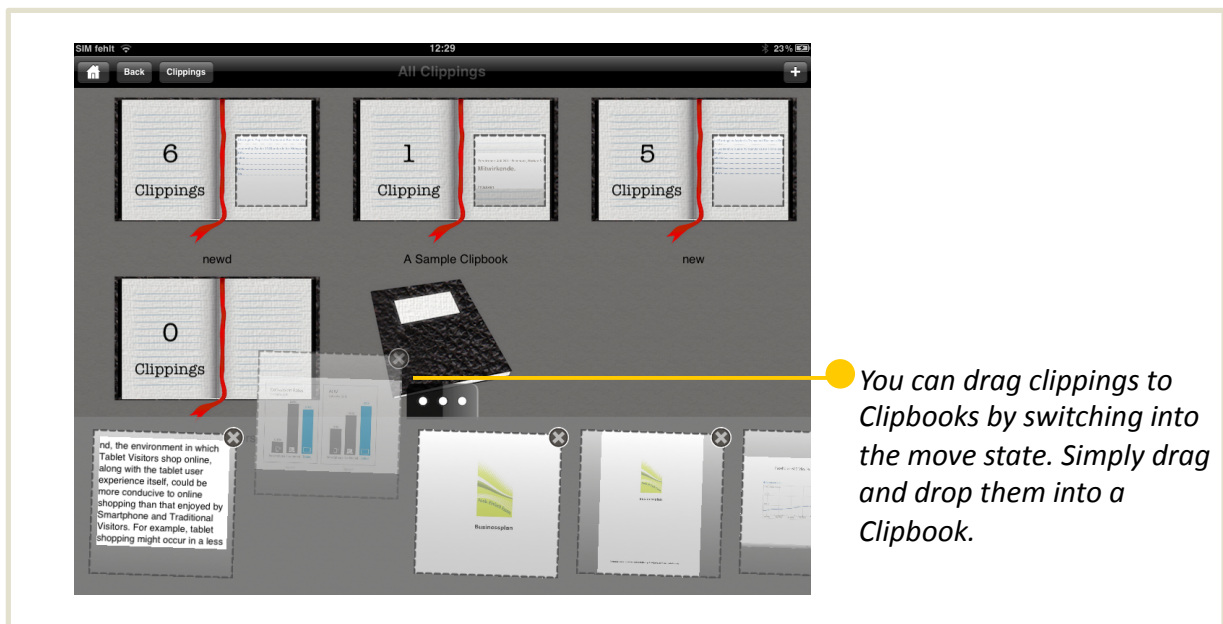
SIM fehlt
12:29
23%

Back
Clippings
All Clippings
+

6
Clippings

1
Clipping
Mitarbeitende
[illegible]

5
Clippings

newd
A Sample Clipbook
new

0
Clippings

nd, the environment in which Tablet Visitors shop online, along with the tablet user experience itself, could be more conducive to online shopping than that enjoyed by Smartphone and Traditional Visitors. For example, tablet shopping might occur in a less

Businessplan

You can drag clippings to Clipbooks by switching into the move state. Simply drag and drop them into a Clipbook.